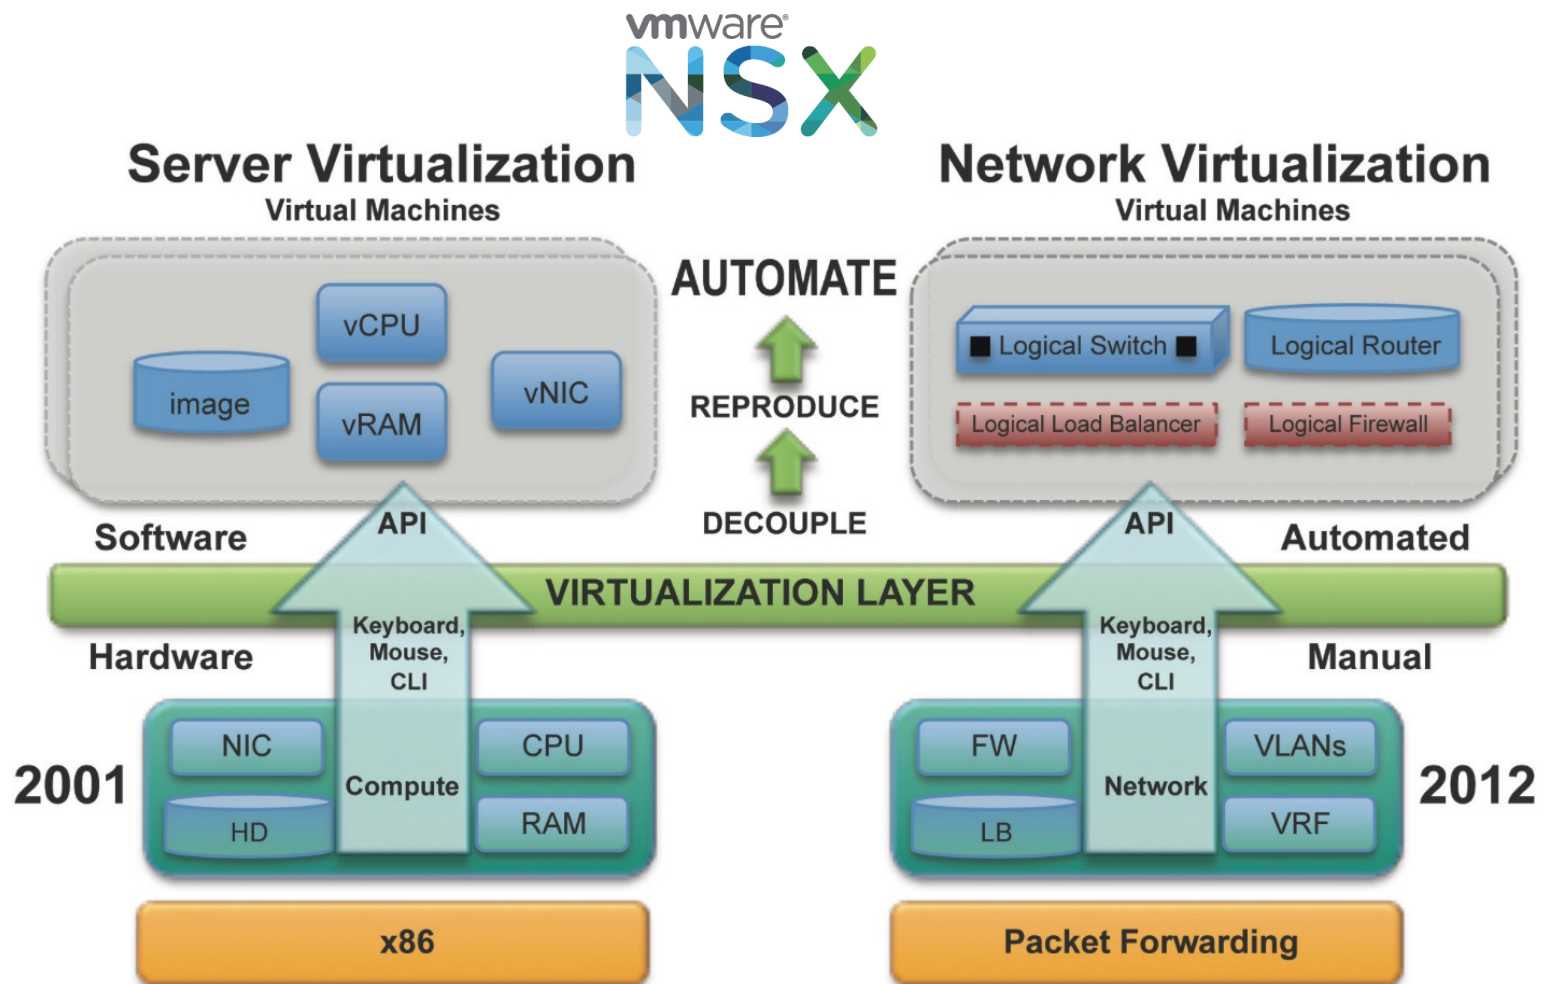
vmware®
NSX

Server Virtualization
Virtual Machines

Network Virtualization
Virtual Machines

vCPU
image
vRAM
vNIC

AUTOMATE
REPRODUCE
DECOUPLE

Logical Switch
Logical Router
Logical Load Balancer
Logical Firewall

Software
API
API
Automated

VIRTUALIZATION LAYER

Hardware
Keyboard, Mouse, CLI
Keyboard, Mouse, CLI
Manual

NIC
CPU
2001
HD
Compute
RAM

FW
VLANs
Network
2012
LB
VRF

x86
Packet Forwarding